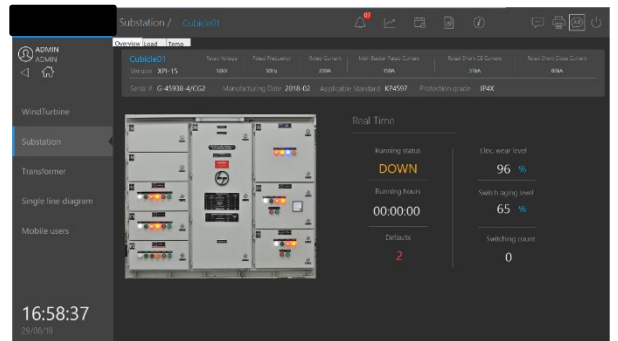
Substation / Cubicle01

07

ADMIN
ADMIN

Overview Load Temp

Cubicle01
Version XPI-15

Rated Voltage 50kV
Rated Frequency 50Hz
Rated Current 250A
Main Busbar Rated Current 150A
Rated Short CB Current 378A
Rated Short Close Current 400A

Serial #: G-45938-4/CG2 Manufacturing Date: 2018-02 Applicable Standard: K74597 Protection grade: IP4X

WindTurbine

Substation

Transformer

Single line diagram

Mobile users

Real Time

Running status
DOWN

Running hours
00:00:00

Defaults
2

Elec. wear level
96 %

Switch aging level
65 %

Switching count
0

16:58:37
29/06/18